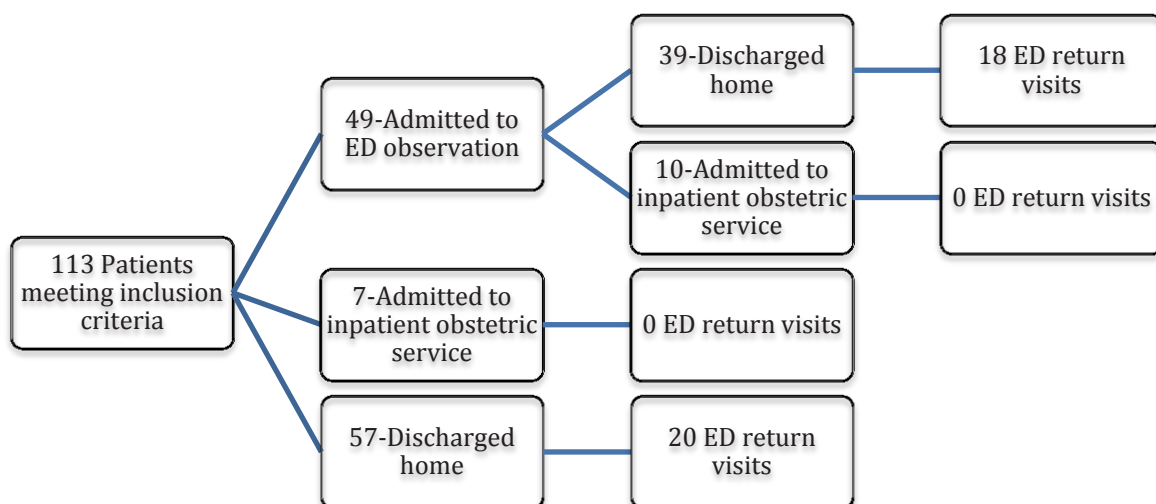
113 Patients meeting inclusion criteria

49-Admitted to ED observation

39-Discharged home

18 ED return visits

10-Admitted to inpatient obstetric service

0 ED return visits

7-Admitted to inpatient obstetric service

0 ED return visits

57-Discharged home

20 ED return visits